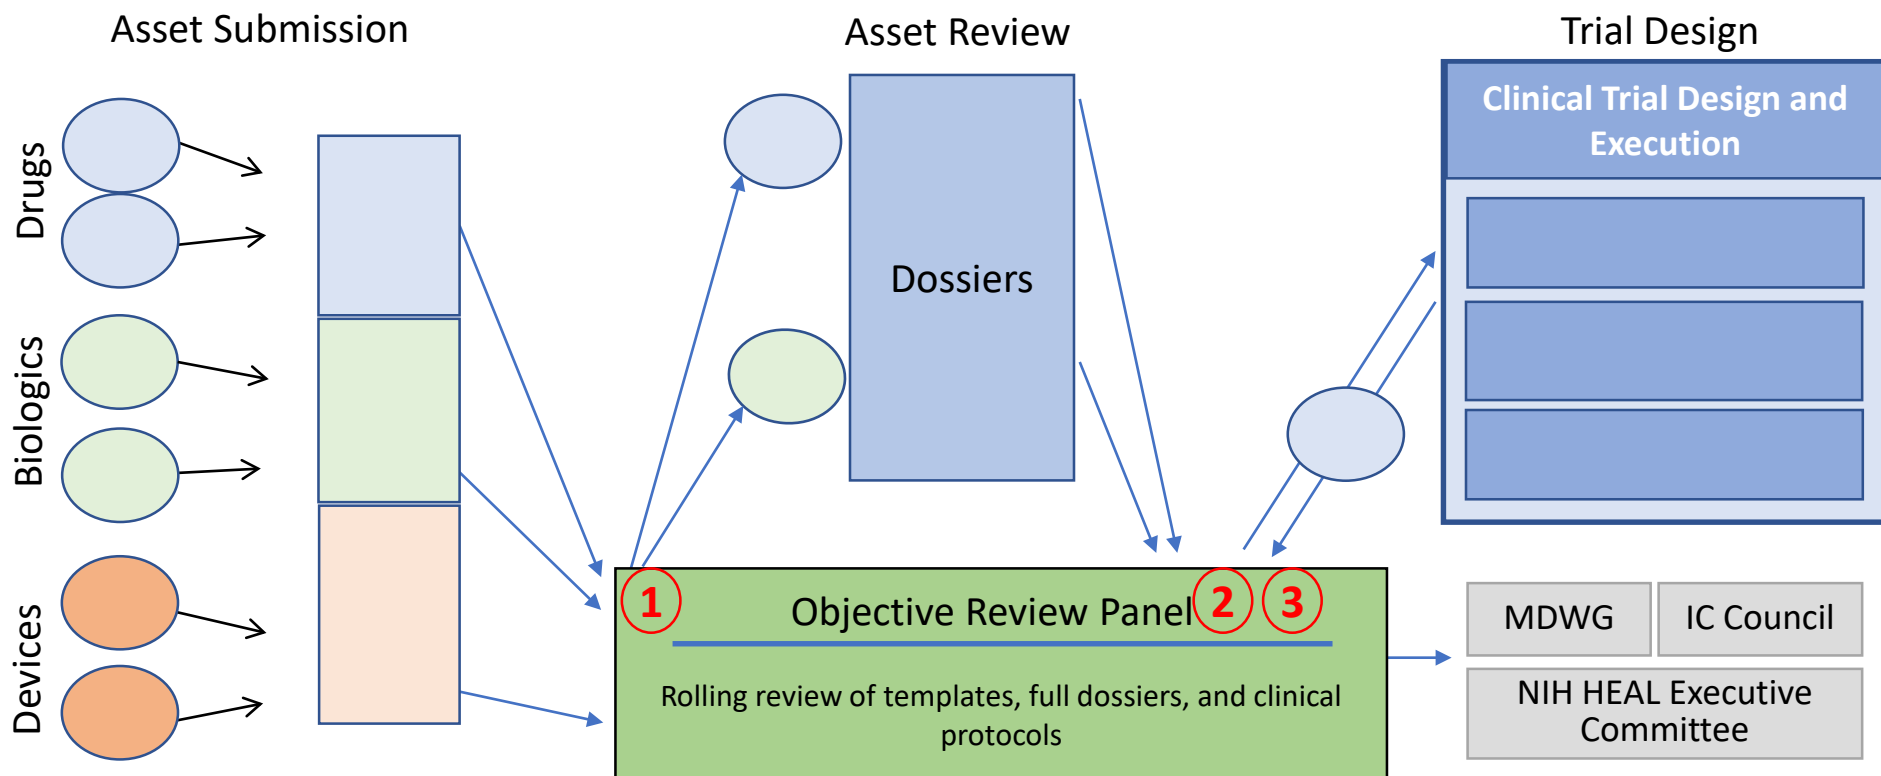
Asset Submission

Asset Review

Trial Design

Drugs

Biologics

Devices

Dossiers

Clinical Trial Design and Execution

1

Objective Review Panel

2

3

Rolling review of templates, full dossiers, and clinical protocols

MDWG

IC Council

NIH HEAL Executive Committee